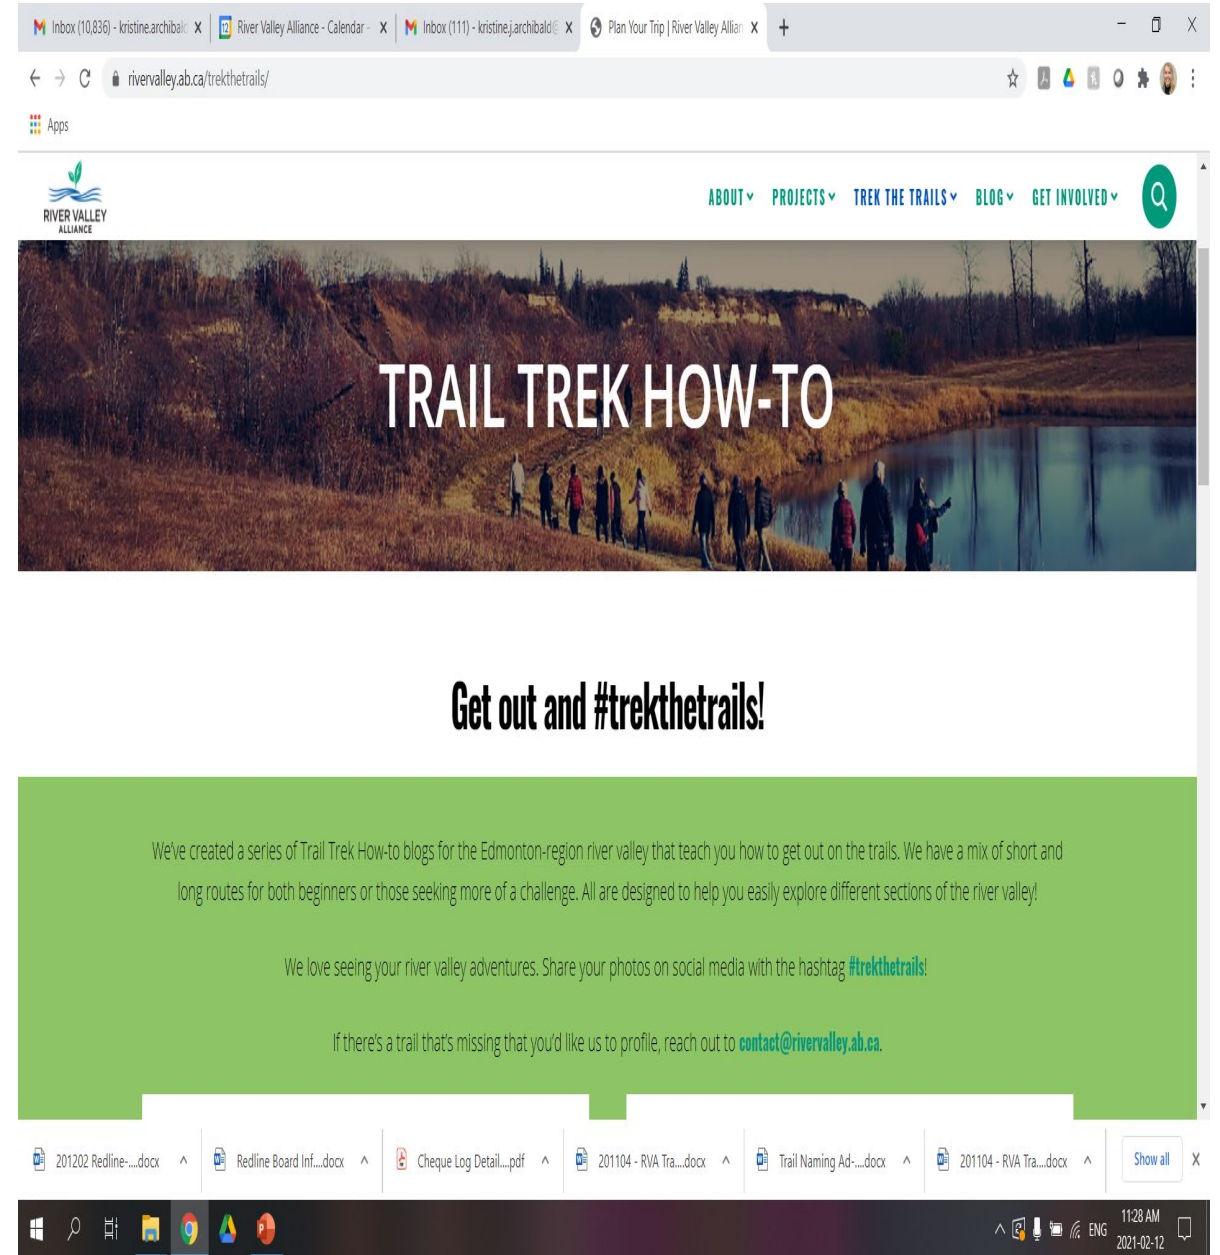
Inbox (10,836) - kristine.archibal X | River Valley Alliance - Calendar X | Inbox (111) - kristine.j.archibald X | Plan Your Trip | River Valley Allian X | +

rivervalley.ab.ca/trekthetrails/

Apps

RIVER VALLEY ALLIANCE

ABOUT PROJECTS TREK THE TRAILS BLOG GET INVOLVED

TRAIL TREK HOW-TO

Get out and #trekthetrails!

We've created a series of Trail Trek How-to blogs for the Edmonton-region river valley that teach you how to get out on the trails. We have a mix of short and long routes for both beginners or those seeking more of a challenge. All are designed to help you easily explore different sections of the river valley!

We love seeing your river valley adventures. Share your photos on social media with the hashtag #trekthetrails!

If there's a trail that's missing that you'd like us to profile, reach out to contact@rivervalley.ab.ca.

201202 Redline-....docx | Redline Board Inf....docx | Cheque Log Detail....pdf | 201104 - RVA Tra....docx | Trail Naming Ad-....docx | 201104 - RVA Tra....docx | Show all

ENG 11:28 AM 2021-02-12